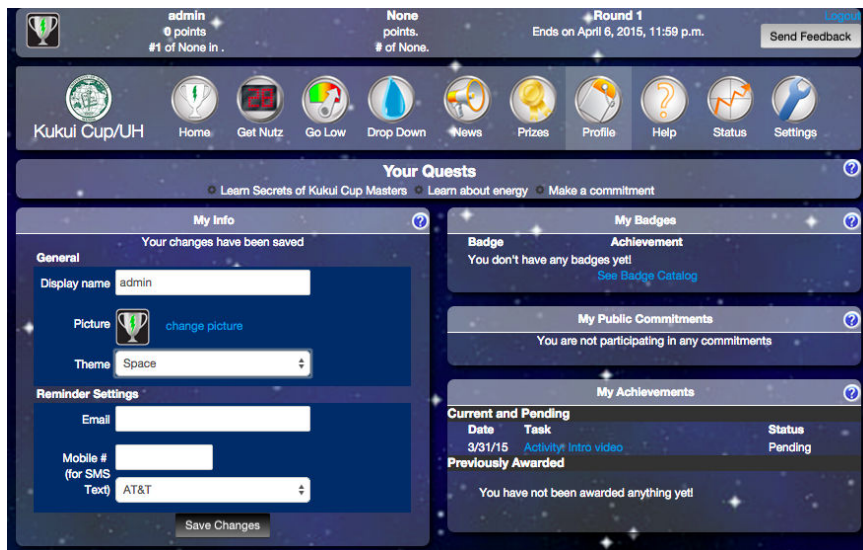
admin
0 points
#1 of None in .

None
points.
# of None.

Round 1
Ends on April 6, 2015, 11:59 p.m.

Logout
Send Feedback

Kukui Cup/UH

Home
Get Nutz
Go Low
Drop Down
News
Prizes
Profile
Help
Status
Settings

Your Quests
Learn Secrets of Kukui Cup Masters
Learn about energy
Make a commitment

My Info
Your changes have been saved
General
Display name admin
Picture change picture
Theme Space
Reminder Settings
Email
Mobile # (for SMS Text) AT&T
Save Changes

My Badges
Badge
Achievement
You don't have any badges yet!
See Badge Catalog

My Public Commitments
You are not participating in any commitments

My Achievements
Current and Pending
| Date | Task | Status |
|---|---|---|
| 3/31/15 | Activity: Intro video | Pending |

Previously Awarded
You have not been awarded anything yet!